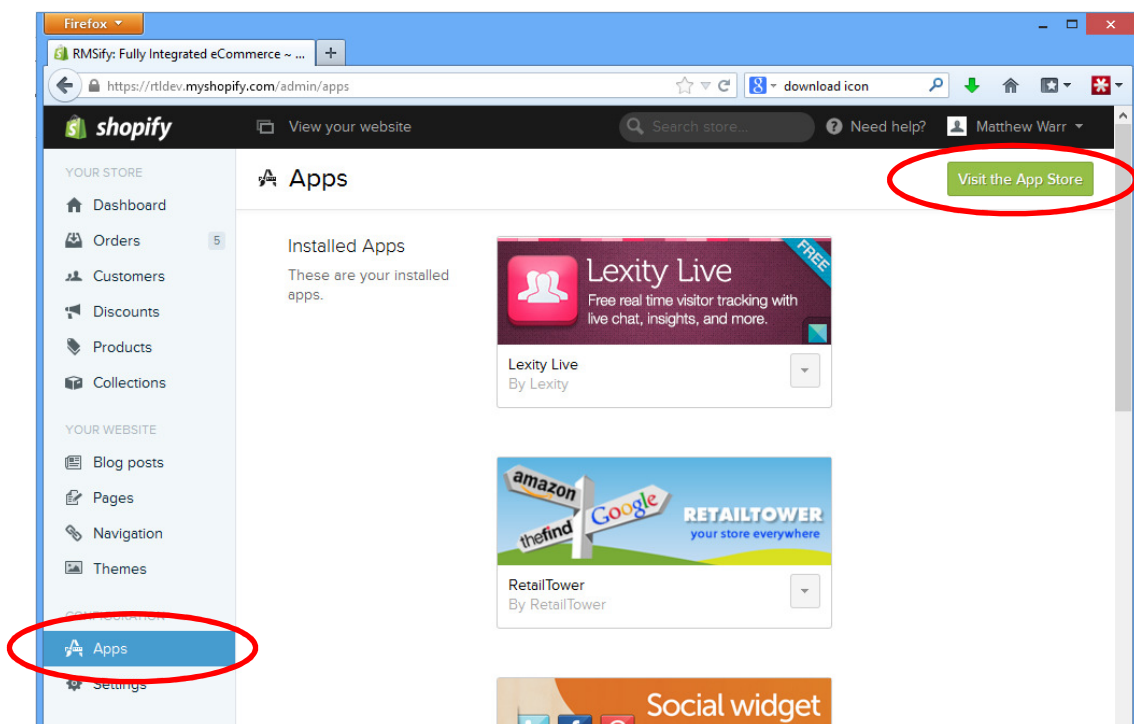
Firefox

RMSify: Fully Integrated eCommerce ~ ...

+

https://rtldev.myshopify.com/admin/apps

download icon

shopify

View your website

Search store...

Need help?

Matthew Warr

YOUR STORE

Dashboard

Orders 5

Customers

Discounts

Products

Collections

YOUR WEBSITE

Blog posts

Pages

Navigation

Themes

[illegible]

Apps

Settings

Apps

Visit the App Store

Installed Apps

These are your installed apps.

FREE

Lexity Live

Free real time visitor tracking with live chat, insights, and more.

Lexity Live
By Lexity

amazon

Google

thefind

RETAILTOWER
your store everywhere

RetailTower
By RetailTower

Social widget